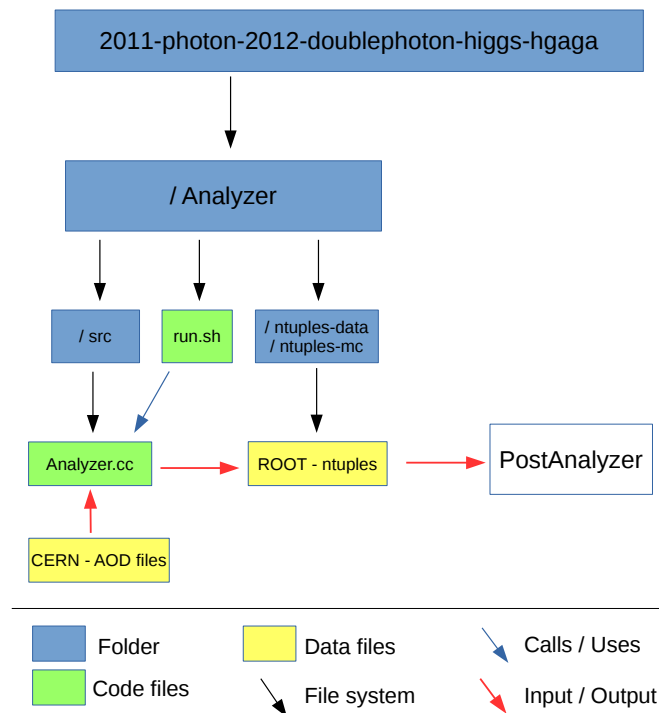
2011-photon-2012-doublephoton-higgs-hgaga

/ Analyzer

/ src

run.sh

/ ntuples-data
/ ntuples-mc

Analyzer.cc

ROOT - ntuples

PostAnalyzer

CERN - AOD files

Folder

Data files

Calls / Uses

Code files

File system

Input / Output